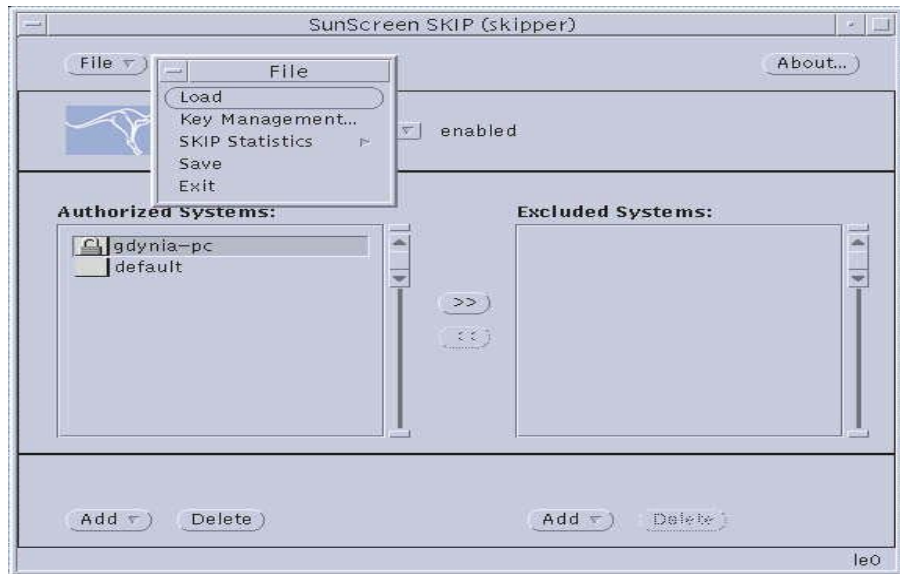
SunScreen SKIP (skipper)

File

File

Load
Key Management...
SKIP Statistics
Save
Exit

About...

enabled

Authorized Systems:

gdynia-pc
default

>>
<<

Excluded Systems:

Add
Delete

Add
Delete

le0